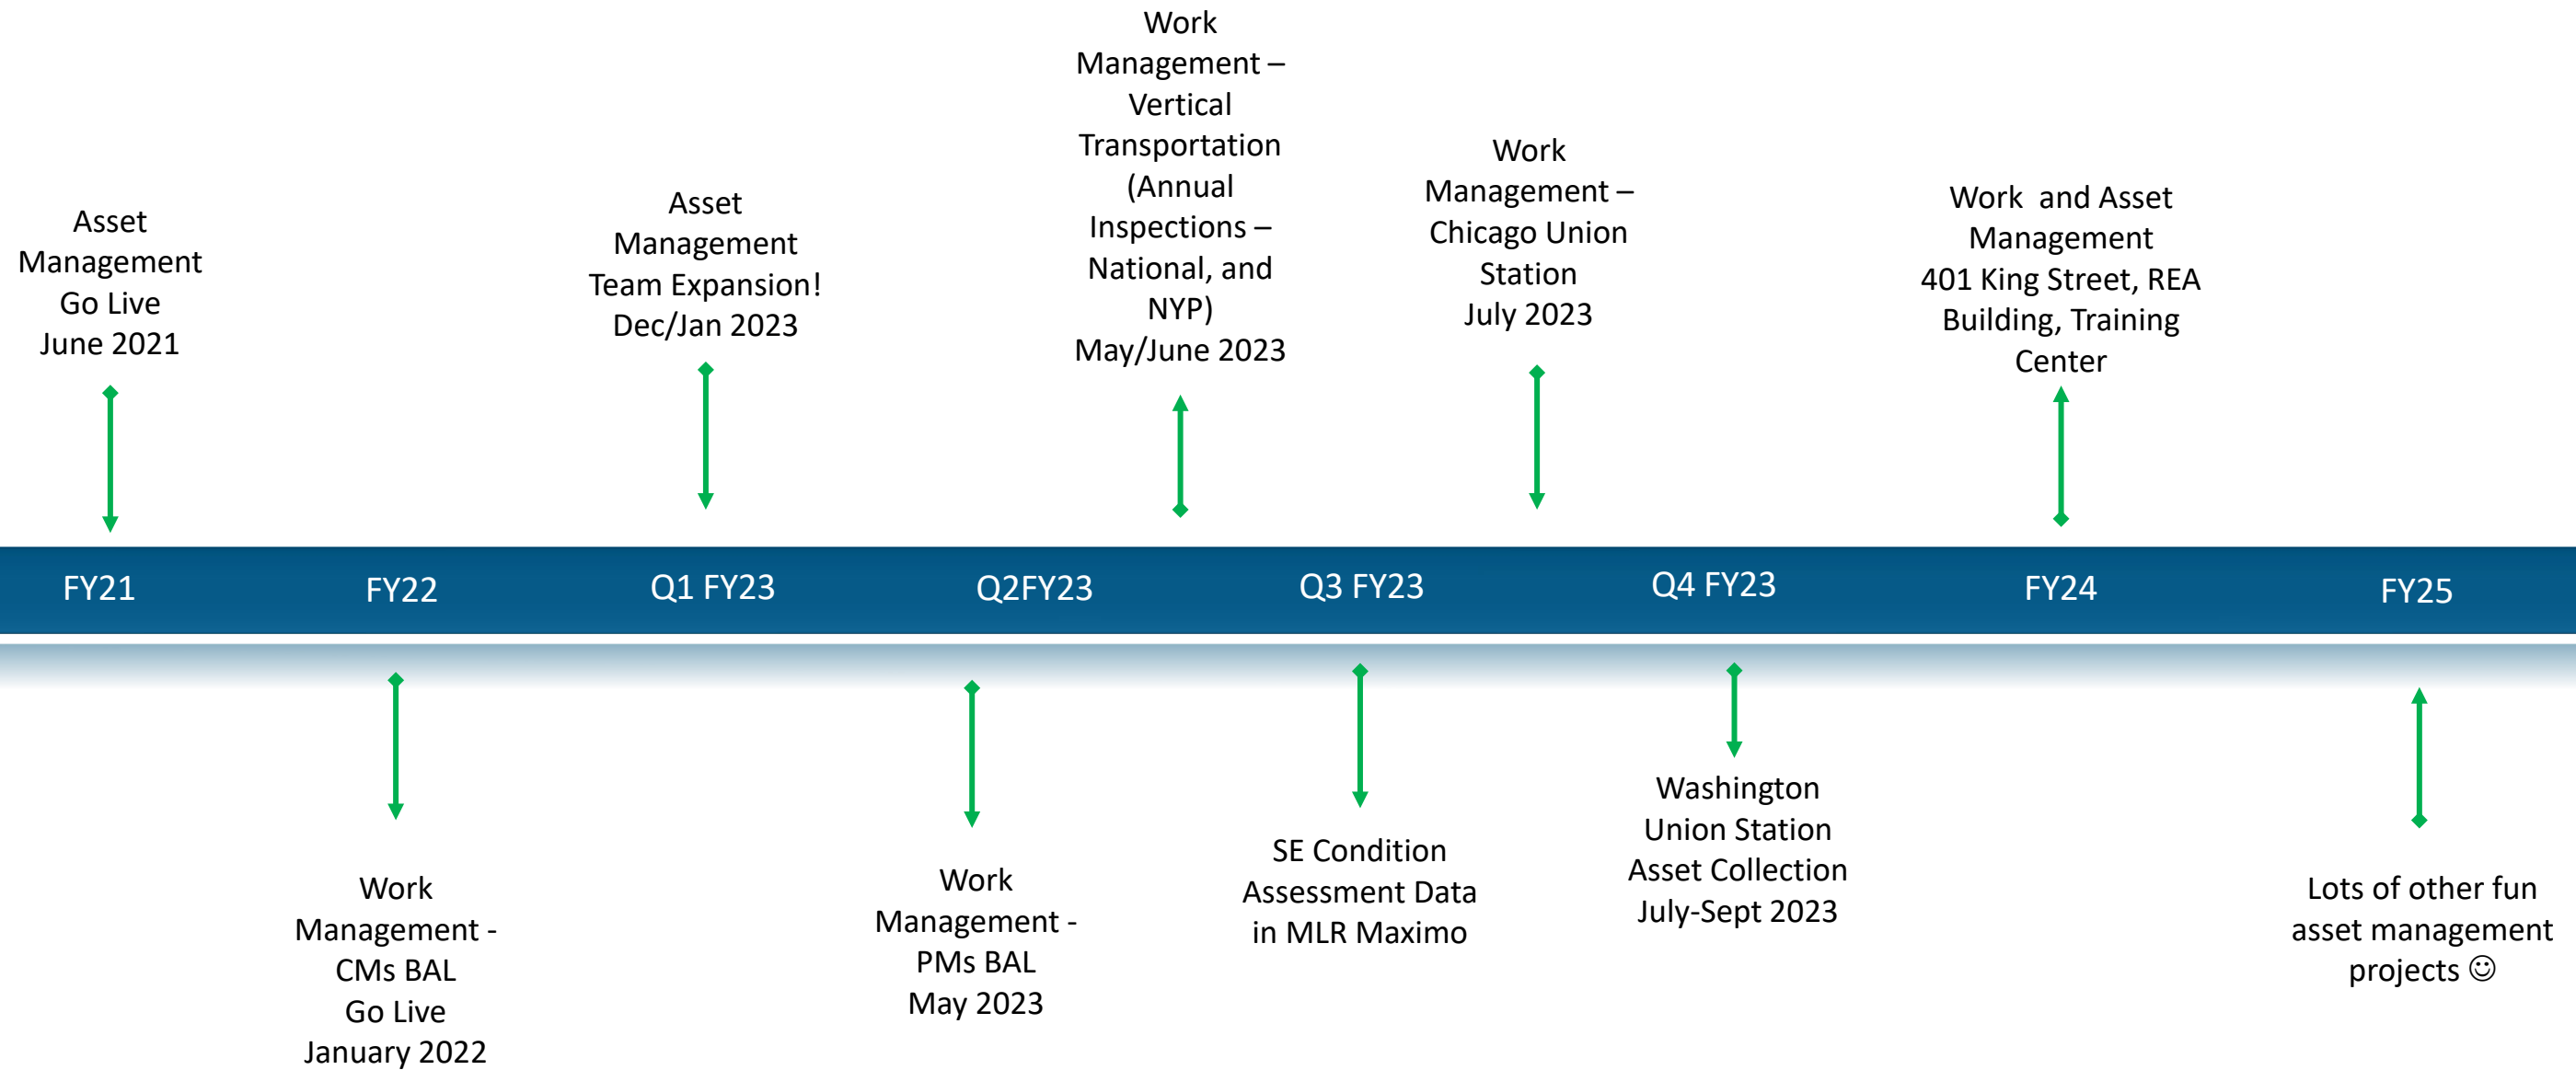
Asset Management Go Live June 2021

Asset Management Team Expansion! Dec/Jan 2023

Work Management – Vertical Transportation (Annual Inspections – National, and NYP) May/June 2023

Work Management – Chicago Union Station July 2023

Work  and Asset Management 401 King Street, REA Building, Training Center

FY21

FY22

Q1 FY23

Q2FY23

Q3 FY23

Q4 FY23

FY24

FY25

Work Management - CMs BAL Go Live January 2022

Work Management - PMs BAL May 2023

SE Condition Assessment Data in MLR Maximo

Washington Union Station Asset Collection July-Sept 2023

Lots of other fun asset management projects ☺